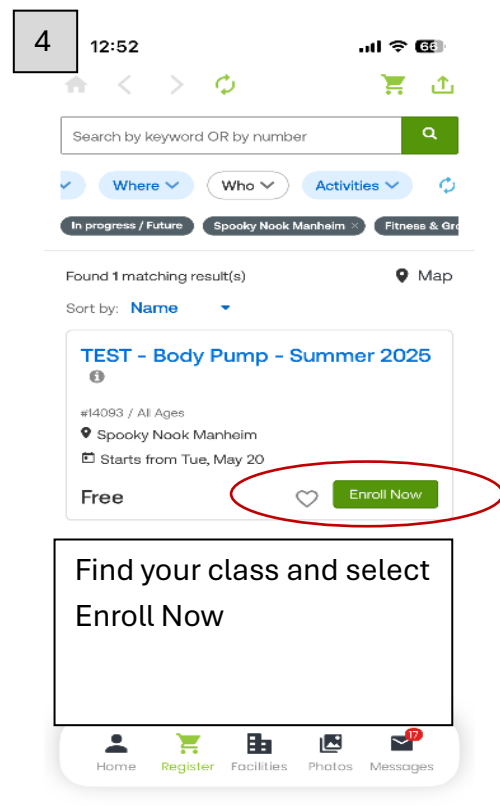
4

12:52

66

Search by keyword OR by number

Where Who Activities

In progress / Future Spooky Nook Manheim × Fitness & Gr

Found 1 matching result(s)

Map

Sort by: Name

TEST - Body Pump - Summer 2025

#14093 / All Ages

Spooky Nook Manheim

Starts from Tue, May 20

Free

Enroll Now

Find your class and select Enroll Now

Home Register Facilities Photos 17 Messages